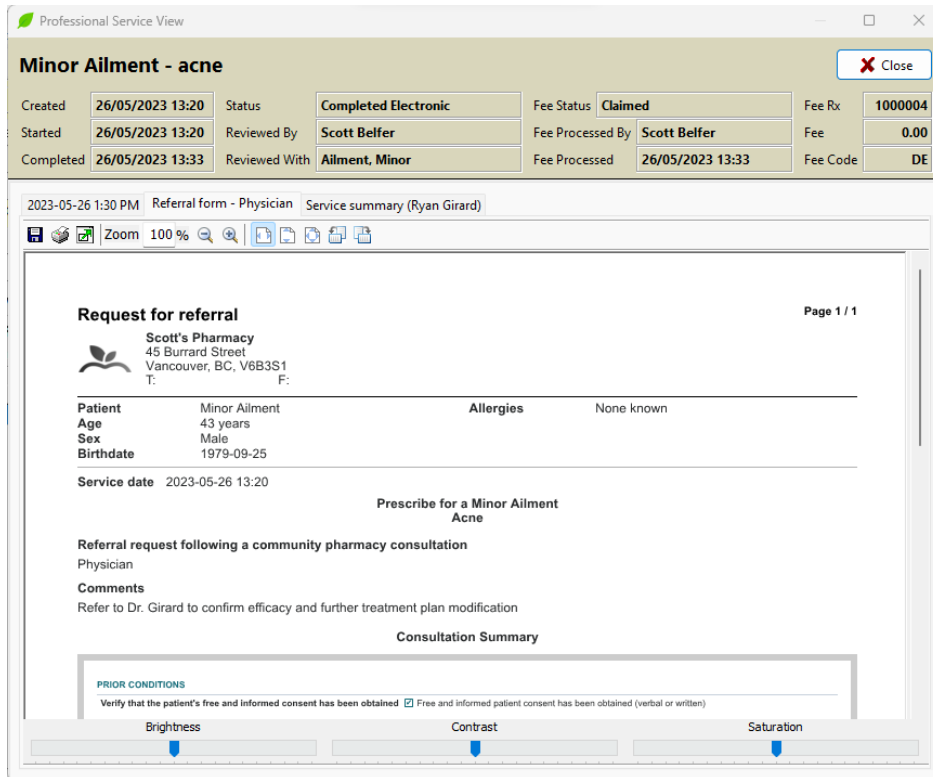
Professional Service View

Minor Ailment - acne

Close

| Created | 26/05/2023 13:20 | Status | Completed Electronic | Fee Status | Claimed | Fee Rx | 1000004 |
|---|---|---|---|---|---|---|---|
| Started | 26/05/2023 13:20 | Reviewed By | Scott Belfer | Fee Processed By | Scott Belfer | Fee | 0.00 |
| Completed | 26/05/2023 13:33 | Reviewed With | Ailment, Minor | Fee Processed | 26/05/2023 13:33 | Fee Code | DE |

2023-05-26 1:30 PM | Referral form - Physician | Service summary (Ryan Girard)

Zoom 100 %

Request for referral

Page 1 / 1

Scott's Pharmacy
45 Burrard Street
Vancouver, BC, V6B3S1
T: F:

| Patient | Minor Ailment | Allergies | None known |
|---|---|---|---|
| Age | 43 years | | |
| Sex | Male | | |
| Birthdate | 1979-09-25 | | |

Service date 2023-05-26 13:20

Prescribe for a Minor Ailment
Acne

Referral request following a community pharmacy consultation

Physician

Comments

Refer to Dr. Girard to confirm efficacy and further treatment plan modification

Consultation Summary

PRIOR CONDITIONS

Verify that the patient's free and informed consent has been obtained ☑ Free and informed patient consent has been obtained (verbal or written)

Brightness Contrast Saturation